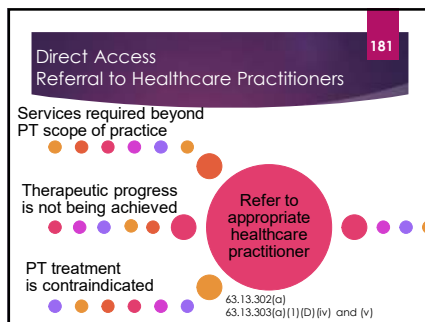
181

Direct Access
Referral to Healthcare Practitioners

Services required beyond PT scope of practice

Therapeutic progress is not being achieved

Refer to appropriate healthcare practitioner

PT treatment is contraindicated

63.13.302(a)
63.13.303(a)(1)(D)(iv) and (v)